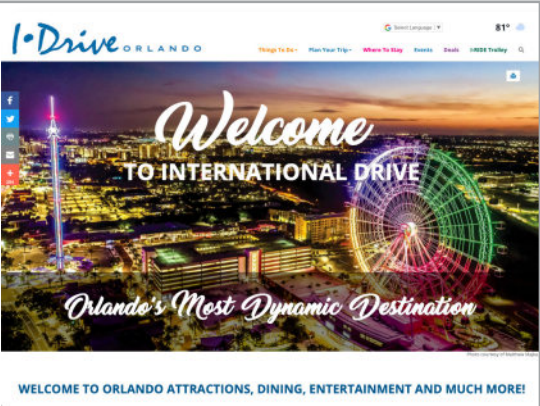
I-Drive ORLANDO

Select Language ▼

81°

Things To Do ▾ Plan Your Trip ▾ Where To Stay Events Deals I-RIDE Trolley

Welcome
TO INTERNATIONAL DRIVE

Orlando's Most Dynamic Destination

Photo courtesy of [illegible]

WELCOME TO ORLANDO ATTRACTIONS, DINING, ENTERTAINMENT AND MUCH MORE!